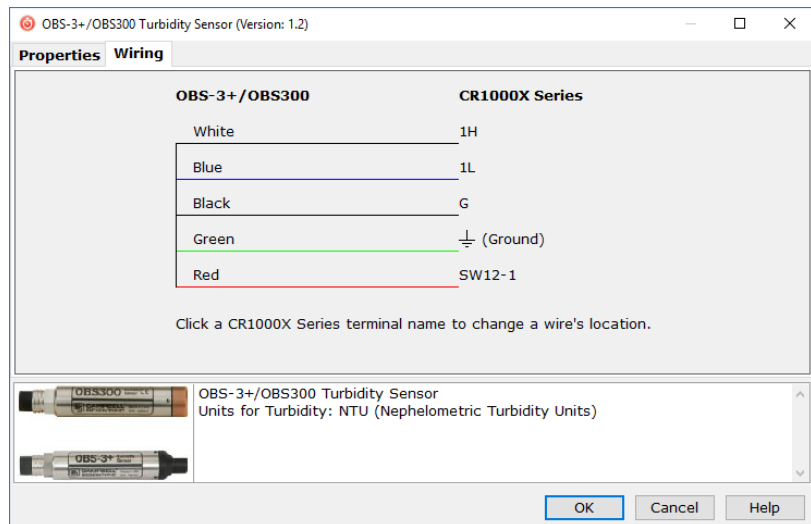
OBS-3+/OBS300 Turbidity Sensor (Version: 1.2)

Properties Wiring

| OBS-3+/OBS300 | CR1000X Series |
|---|---|
| White | 1H |
| Blue | 1L |
| Black | G |
| Green | ⏚ (Ground) |
| Red | SW12-1 |

Click a CR1000X Series terminal name to change a wire's location.

OBS300

OBS-3+

OBS-3+/OBS300 Turbidity Sensor
Units for Turbidity: NTU (Nephelometric Turbidity Units)

OK Cancel Help